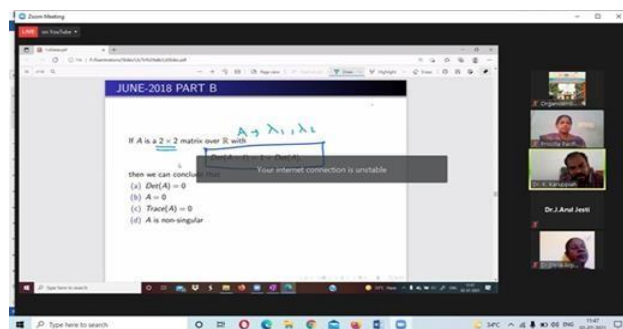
Zoom Meeting

LIVE on YouTube

JUNE-2018 PART B

$A \to \lambda_1, \lambda_2$

If $A$ is a $2 \times 2$ matrix over $\mathbb{R}$ with

$Det(A - I) = 1 + Det(A)$

Your internet connection is unstable

then we can conclude that
(a) $Det(A) = 0$
(b) $A = 0$
(c) $Trace(A) = 0$
(d) $A$ is non-singular

Organizer

Priscilla Parth

Dr. K. Karuppiah

Dr.J.Arul Jesti

Type here to search

Type here to search

ENG